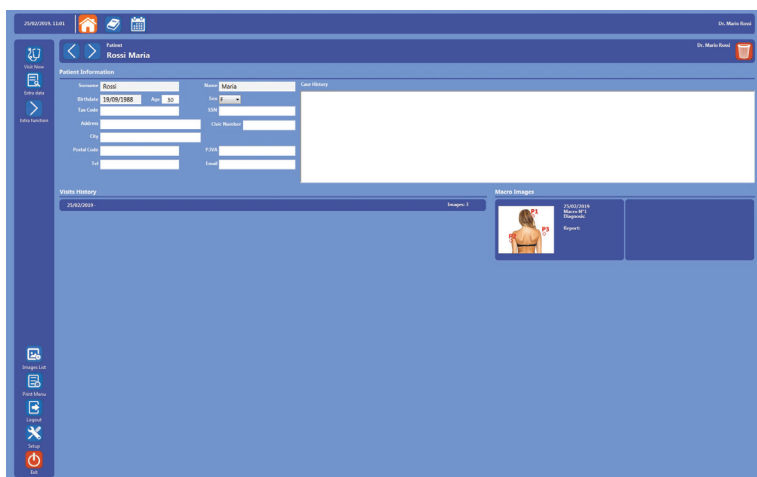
25/02/2019, 11:01

Dr. Mario Rossi

Visit Now

Extra data

Extra function

Patient
Rossi Maria

Dr. Mario Rossi

Patient Information

Surname Rossi

Name Maria

Birthdate 19/09/1988 Age 30

Sex F

Tax Code

SSN

Address

Civic Number

City

Postal Code

P.IVA

Tel

Email

Case History

Visits History

25/02/2019 -

Images: 1

Macro Images

P1

P2

P3

25/02/2019
Macro N°1
Diagnosis:

Report:

Images List

Print Menu

Logout

Setup

Exit